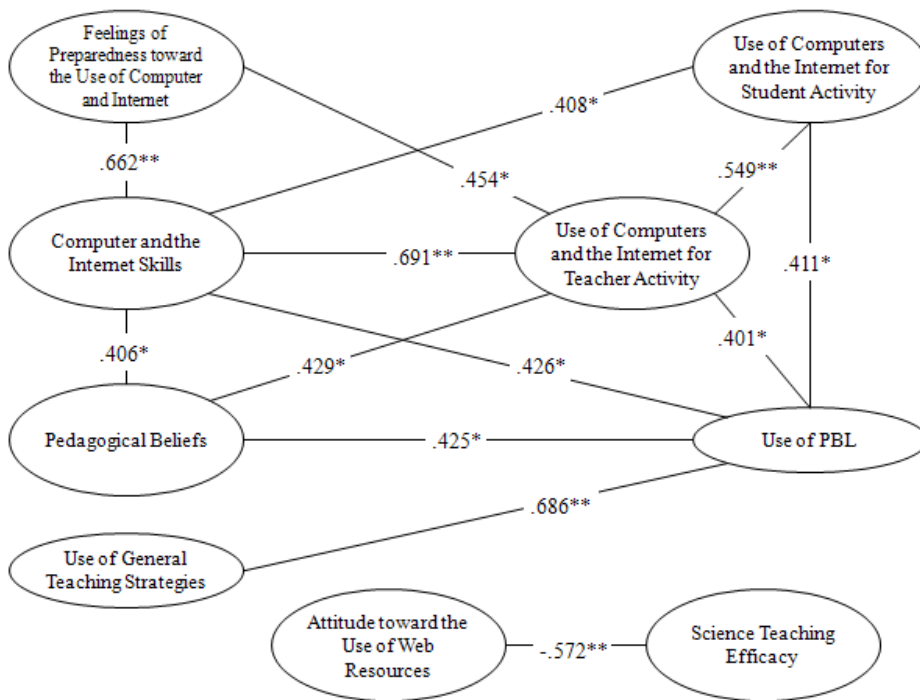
Feelings of Preparedness toward the Use of Computer and Internet

Use of Computers and the Internet for Student Activity

.408*

.662**

.454*

.549**

Computer and the Internet Skills

.691**

Use of Computers and the Internet for Teacher Activity

.411*

.406*

.401*

.429*

.426*

Pedagogical Beliefs

.425*

Use of PBL

.686**

Use of General Teaching Strategies

Attitude toward the Use of Web Resources

-.572**

Science Teaching Efficacy